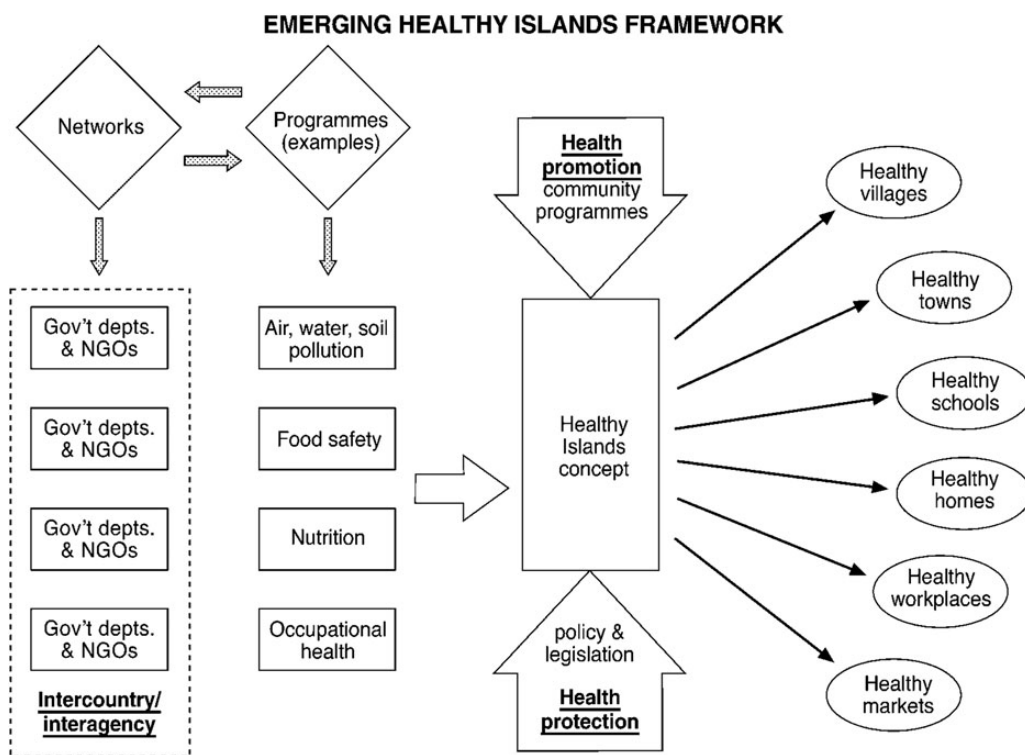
EMERGING HEALTHY ISLANDS FRAMEWORK

Networks

Programmes (examples)

Gov't depts. & NGOs

Gov't depts. & NGOs

Gov't depts. & NGOs

Gov't depts. & NGOs

Intercountry/ interagency

Air, water, soil pollution

Food safety

Nutrition

Occupational health

Health promotion community programmes

Healthy Islands concept

policy & legislation

Health protection

Healthy villages

Healthy towns

Healthy schools

Healthy homes

Healthy workplaces

Healthy markets